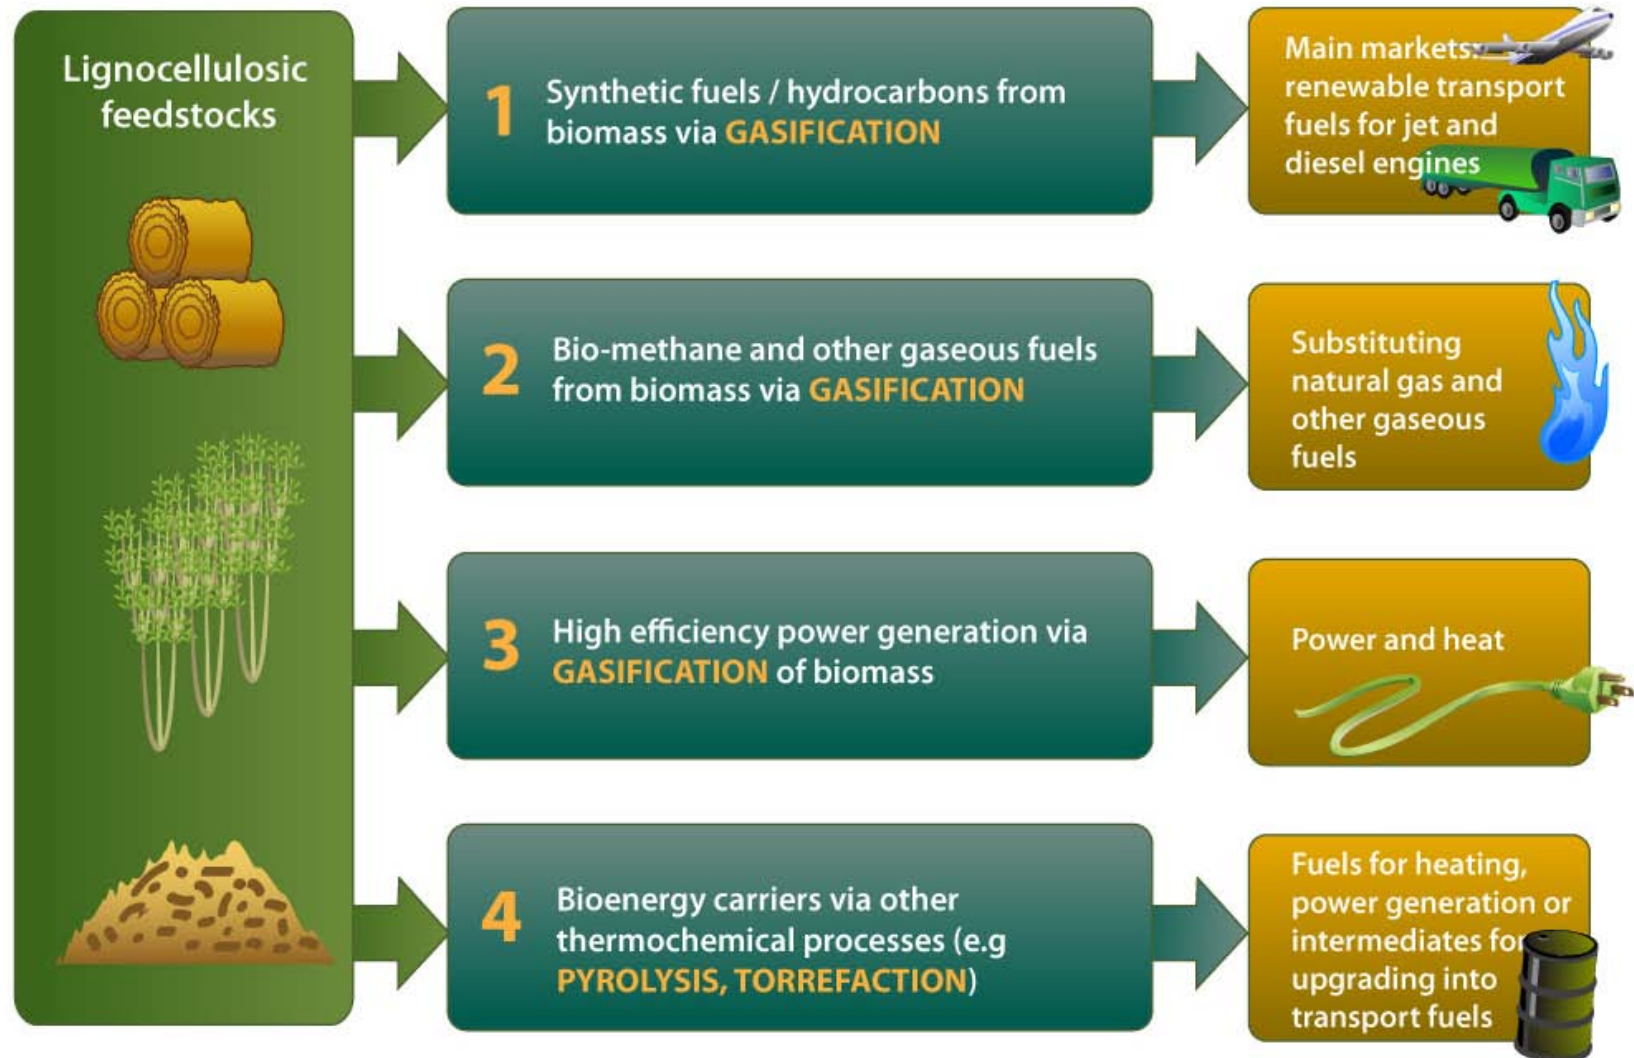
Lignocellulosic feedstocks

1 Synthetic fuels / hydrocarbons from biomass via GASIFICATION

Main markets: renewable transport fuels for jet and diesel engines

2 Bio-methane and other gaseous fuels from biomass via GASIFICATION

Substituting natural gas and other gaseous fuels

3 High efficiency power generation via GASIFICATION of biomass

Power and heat

4 Bioenergy carriers via other thermochemical processes (e.g PYROLYSIS, TORREFACTION)

Fuels for heating, power generation or intermediates for upgrading into transport fuels